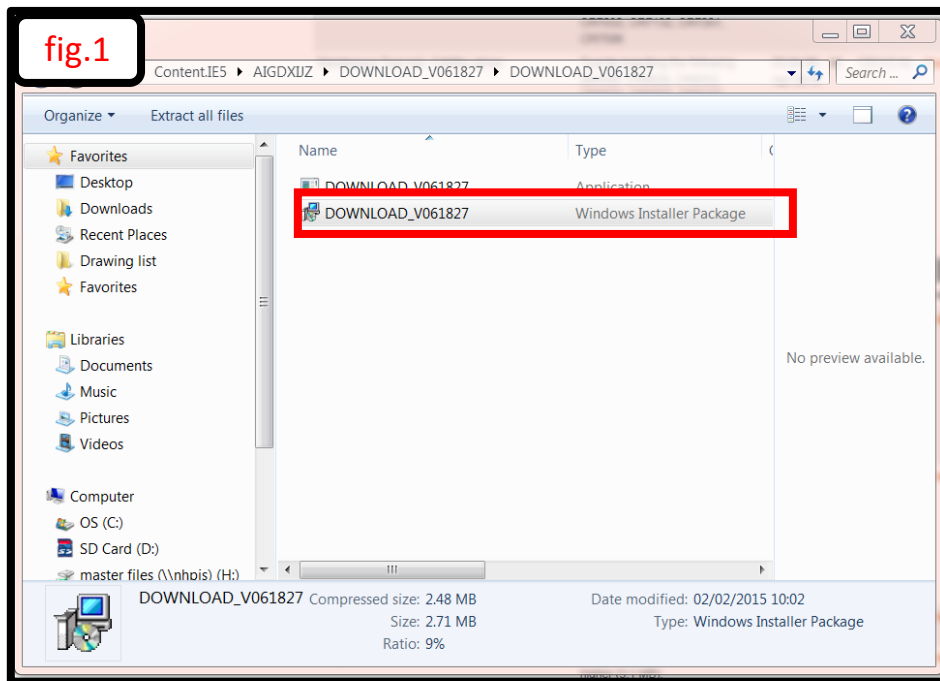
fig.1

Content.IE5 ▸ AIGDXIJZ ▸ DOWNLOAD_V061827 ▸ DOWNLOAD_V061827

Search ...

Organize ▾ Extract all files

Favorites
Desktop
Downloads
Recent Places
Drawing list
Favorites

Libraries
Documents
Music
Pictures
Videos

Computer
OS (C:)
SD Card (D:)
master files (\\nhpis) (H:)

| Name | Type |
|---|---|
| DOWNLOAD_V061827 | Application |
| DOWNLOAD_V061827 | Windows Installer Package |

No preview available.

DOWNLOAD_V061827 Compressed size: 2.48 MB
Size: 2.71 MB
Ratio: 9%
Date modified: 02/02/2015 10:02
Type: Windows Installer Package